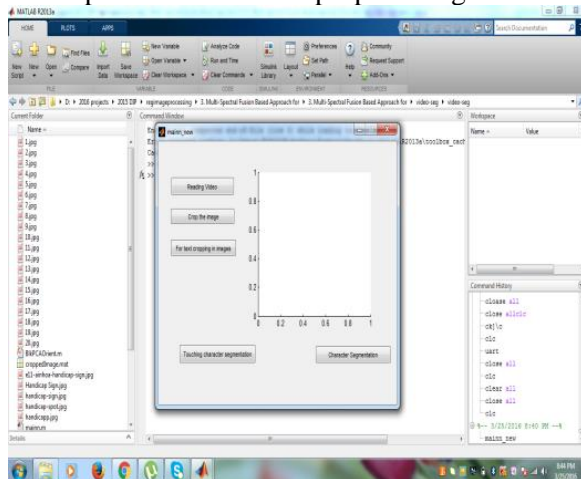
MATLAB R2013a

HOME PLOTS APPS

Search Documentation

New Script New Open Find Files Compare Import Data Save Workspace New Variable Open Variable Clear Workspace Analyze Code Run and Time Clear Commands Simulink Library Layout Preferences Set Path Parallel Help Community Request Support Add-Ons

FILE VARIABLE CODE SIMULINK ENVIRONMENT RESOURCES

D: ▸ 2016 projects ▸ 2015 DIP ▸ regimageprocessing ▸ 3. Multi-Spectral Fusion Based Approach for ▸ 3. Multi-Spectral Fusion Based Approach for ▸ video-seg ▸ video-seg

Current Folder

Name

1.jpg
2.jpg
3.jpg
4.jpg
5.jpg
6.jpg
7.jpg
8.jpg
9.jpg
10.jpg
11.jpg
12.jpg
13.jpg
14.jpg
15.jpg
16.jpg
17.jpg
18.jpg
19.jpg
20.jpg
BRPCADrient.m
croppedImage.mat
e13-amhox-handicap-sign.jpg
Handicap Sign.jpg
handicap-sign.jpg
handicap-spot.jpg
handicapp.jpg
mainn.m

Details

Command Window

mainn_new

R2013a\toolbox_cact

Reading Video

Crop the image

For text cropping in images

Touching character segmentation

Character Segmentation

1
0.8
0.6
0.4
0.2
0
0 0.2 0.4 0.6 0.8 1

Workspace

Name Value

Command History

close all
close all clc
ctrl+c
clc
uart
close all
clc
clear all
close all
clc
%-- 3/25/2016 3:40 PM --%
mainn_new

9:44 PM
3/25/2016